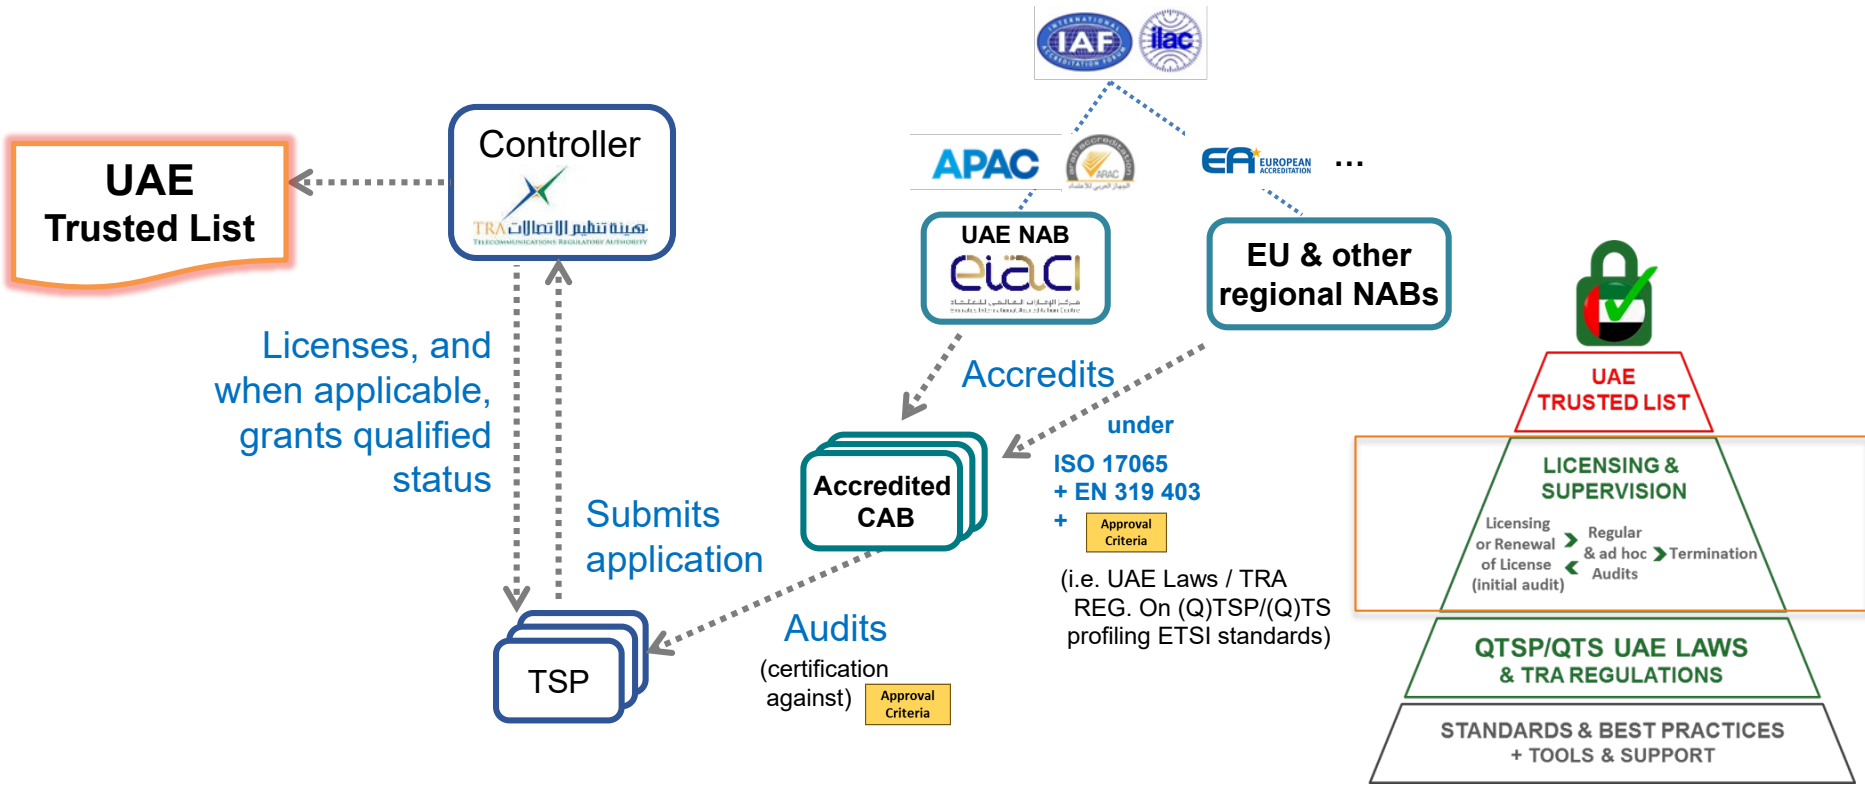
IAF ilac

UAE Trusted List

Controller

TRA هيئة تنظيم الاتصالات
TELECOMMUNICATIONS REGULATORY AUTHORITY

APAC

arac

EA EUROPEAN ACCREDITATION ...

UAE NAB
eiac

EU & other regional NABs

Licenses, and when applicable, grants qualified status

Submits application

Accredits

under

ISO 17065
+ EN 319 403
+ Approval Criteria

(i.e. UAE Laws / TRA REG. On (Q)TSP/(Q)TS profiling ETSI standards)

Accredited CAB

TSP

Audits
(certification against) Approval Criteria

UAE TRUSTED LIST

LICENSING & SUPERVISION

Licensing or Renewal of License (initial audit)

Regular & ad hoc Audits

Termination

QTSP/QTS UAE LAWS & TRA REGULATIONS

STANDARDS & BEST PRACTICES + TOOLS & SUPPORT